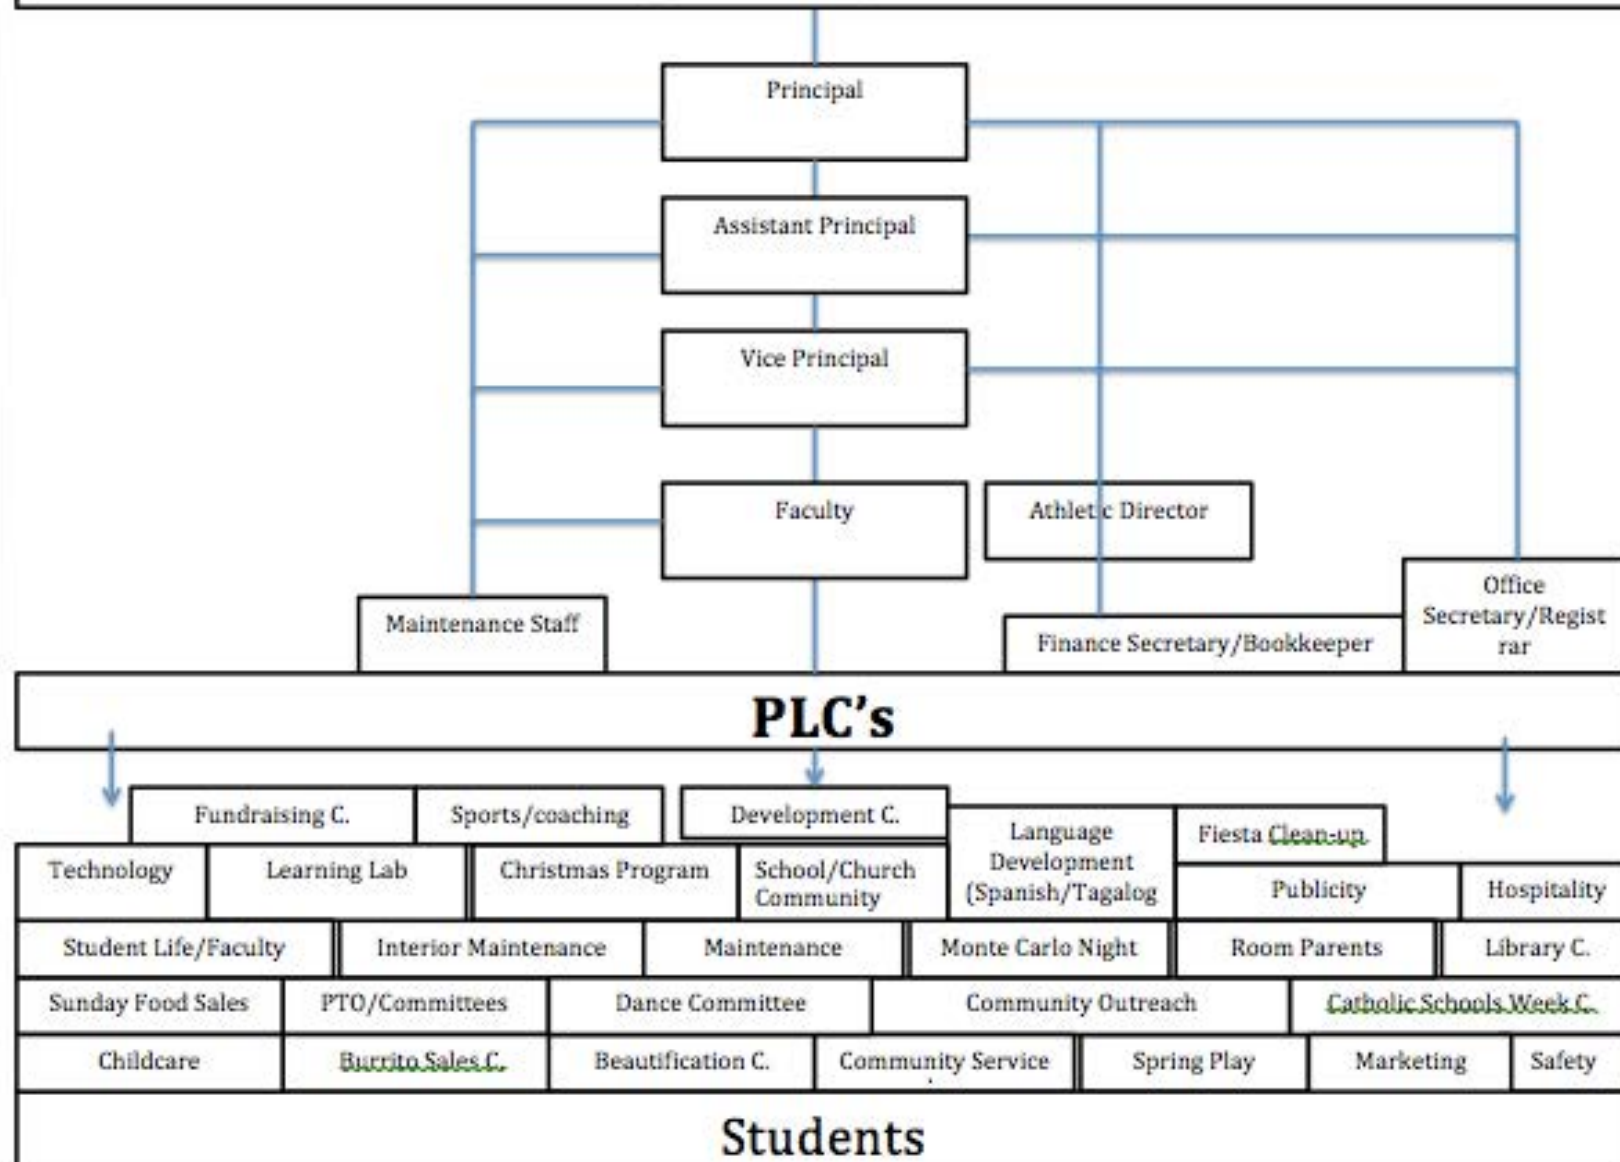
Principal

Assistant Principal

Vice Principal

Faculty

Athletic Director

Maintenance Staff

Finance Secretary/Bookkeeper

Office Secretary/Registrar

PLC's

Fundraising C.

Sports/coaching

Development C.

Language Development (Spanish/Tagalog

Fiesta Clean-up

Technology

Learning Lab

Christmas Program

School/Church Community

Publicity

Hospitality

Student Life/Faculty

Interior Maintenance

Maintenance

Monte Carlo Night

Room Parents

Library C.

Sunday Food Sales

PTO/Committees

Dance Committee

Community Outreach

Catholic Schools Week C.

Childcare

Burrito Sales C.

Beautification C.

Community Service

Spring Play

Marketing

Safety

Students